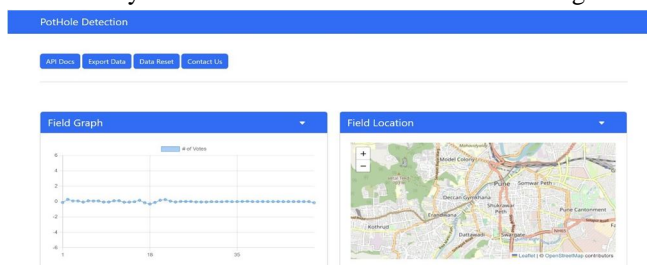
PotHole Detection

API Docs
Export Data
Data Reset
Contact Us

Field Graph

# of Votes

6
4
2
0
-2
-4
-6

1
16
30

Field Location

+
−

Model Colony
Pune
Somwar Peth
Deccan Gymkhana
Shukrawar Peth
Pune Cantonment
Erandwana
Kothrud
Dattawadi
Swargate

Leaflet | © OpenStreetMap contributors